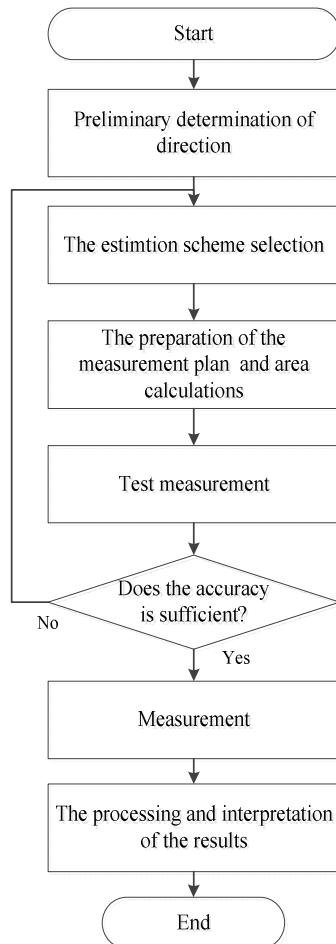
Start

Preliminary determination of direction

The estimtion scheme selection

The preparation of the measurement plan and area calculations

Test measurement

Does the accuracy is sufficient?

No

Yes

Measurement

The processing and interpretation of the results

End